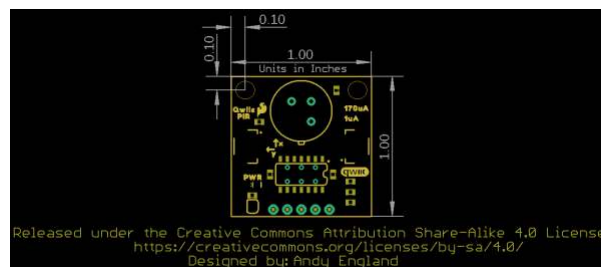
0.10
0.10
1.00
Units in Inches
Qwiic PIR
170uA
1uA
PWR
qwiic
1.00
Released under the Creative Commons Attribution Share-Alike 4.0 License
https://creativecommons.org/licenses/by-sa/4.0/
Designed by: Andy England